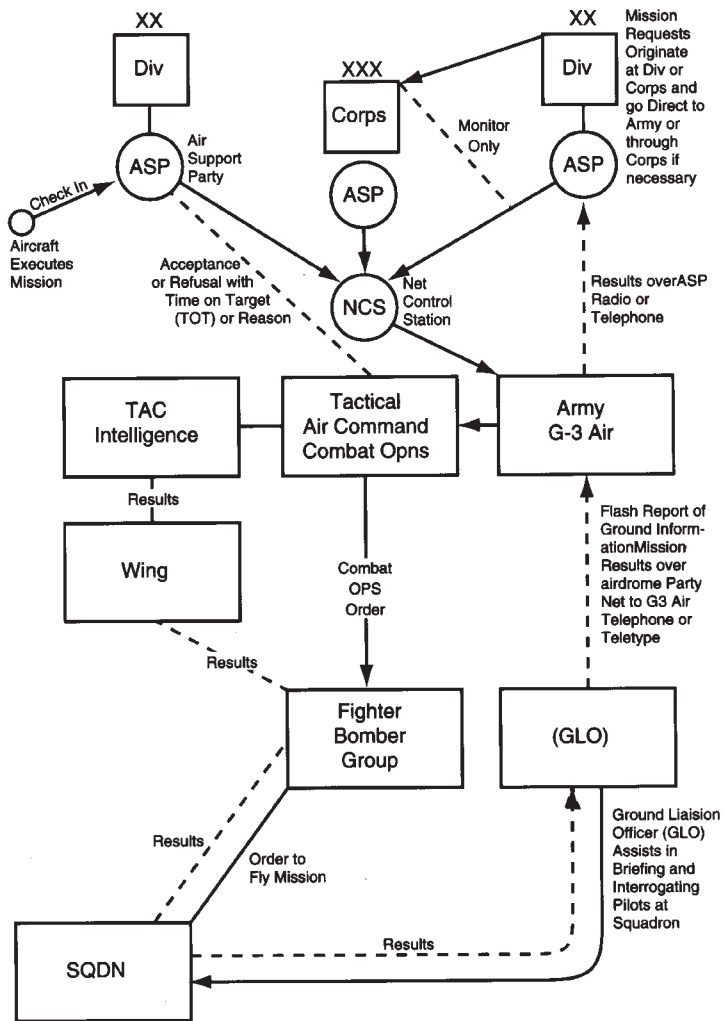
XX
Div

ASP
Air Support Party

Check In

Aircraft Executes Mission

XXX
Corps

ASP

XX
Div

ASP

Mission Requests Originate at Div or Corps and go Direct to Army or through Corps if necessary

Monitor Only

Acceptance or Refusal with Time on Target (TOT) or Reason

NCS
Net Control Station

Results overASP Radio or Telephone

TAC Intelligence

Tactical Air Command Combat Opns

Army G-3 Air

Results

Wing

Combat OPS Order

Flash Report of Ground InformationMission Results over airdrome Party Net to G3 Air Telephone or Teletype

Results

Fighter Bomber Group

(GLO)

Results

Order to Fly Mission

Ground Liaision Officer (GLO) Assists in Briefing and Interrogating Pilots at Squadron

Results

SQDN